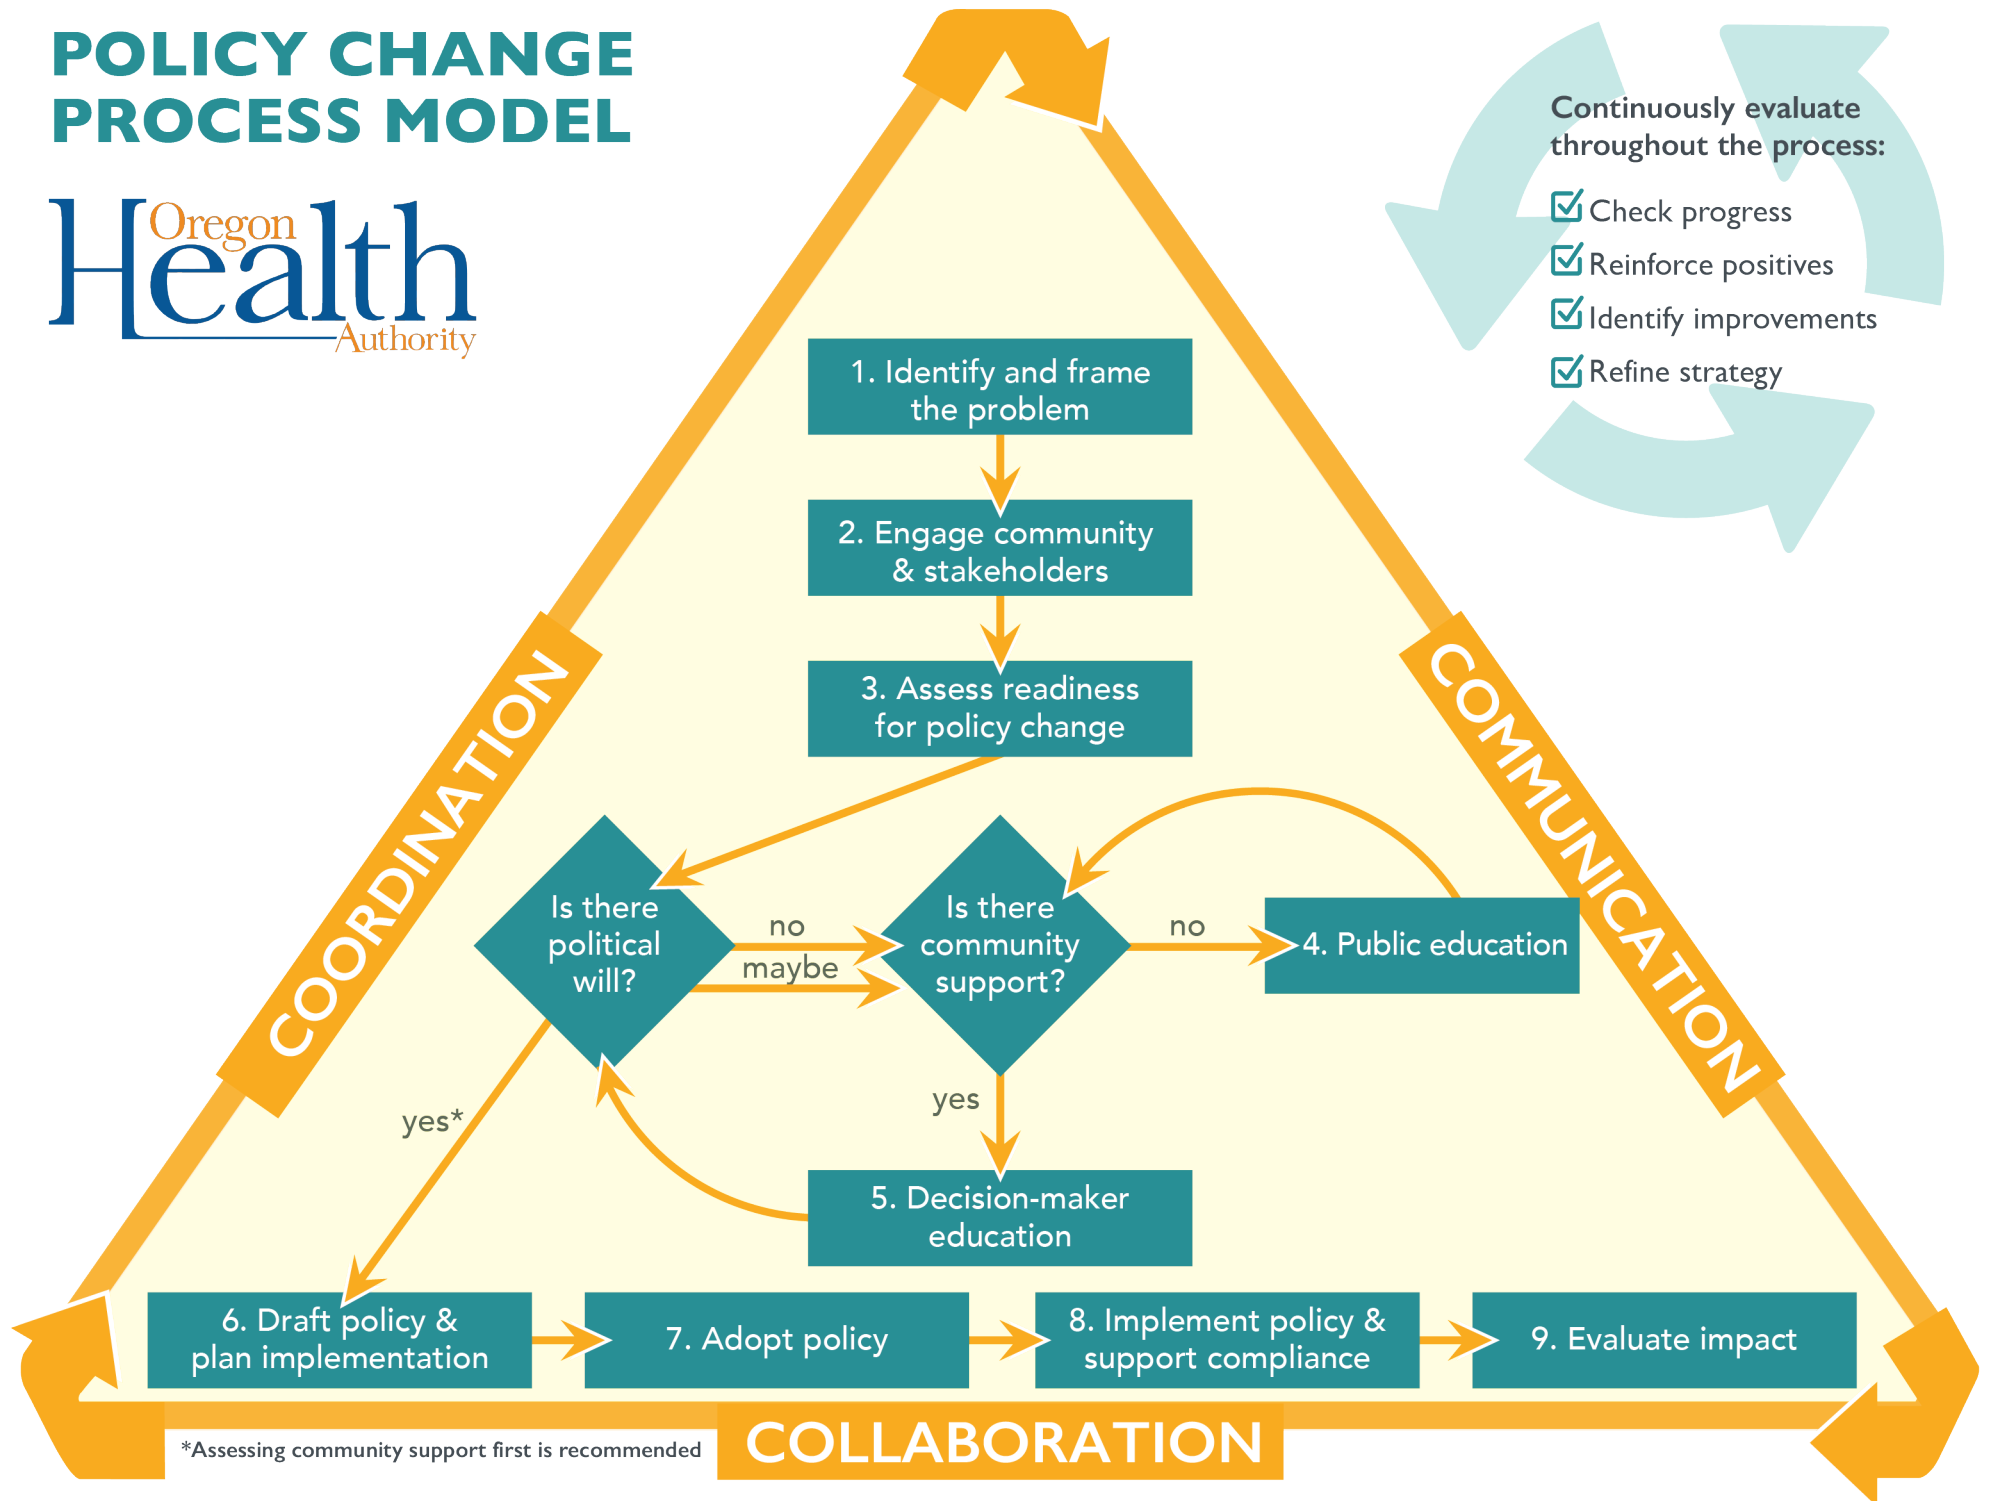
POLICY CHANGE PROCESS MODEL

Oregon Health Authority

Continuously evaluate throughout the process:
Check progress
Reinforce positives
Identify improvements
Refine strategy

1. Identify and frame the problem

2. Engage community & stakeholders

3. Assess readiness for policy change

Is there political will?

no

maybe

Is there community support?

no

4. Public education

yes

yes*

5. Decision-maker education

6. Draft policy & plan implementation

7. Adopt policy

8. Implement policy & support compliance

9. Evaluate impact

COORDINATION

COMMUNICATION

COLLABORATION

*Assessing community support first is recommended